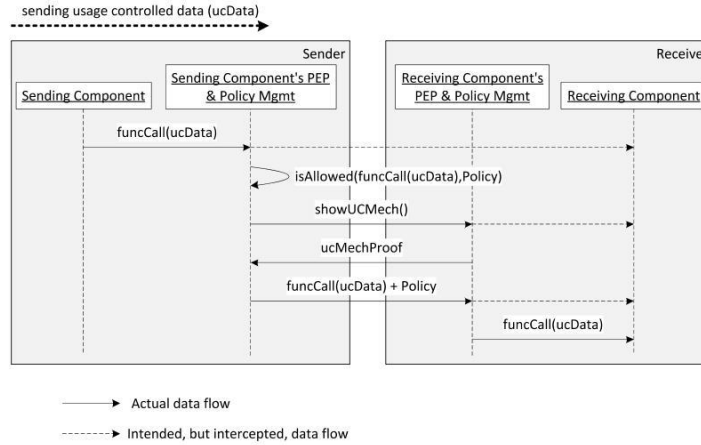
sending usage controlled data (ucData)

Sender

Sending Component

Sending Component's PEP & Policy Mgmt

Receive

Receiving Component's PEP & Policy Mgmt

Receiving Component

funcCall(ucData)

isAllowed(funcCall(ucData),Policy)

showUCMech()

ucMechProof

funcCall(ucData) + Policy

funcCall(ucData)

Actual data flow

Intended, but intercepted, data flow